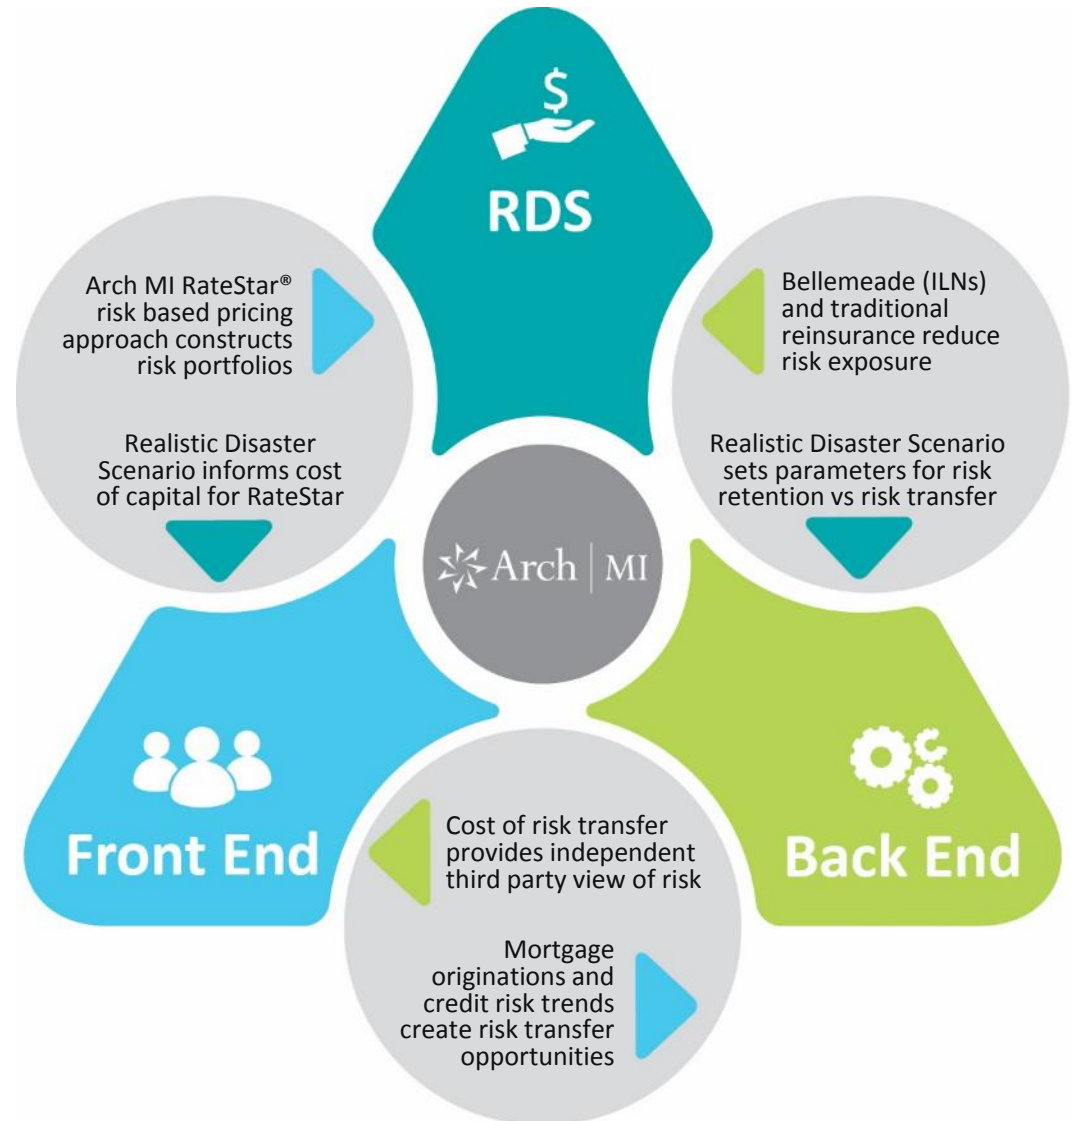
$

RDS

Arch MI RateStar® risk based pricing approach constructs risk portfolios

Bellemeade (ILNs) and traditional reinsurance reduce risk exposure

Realistic Disaster Scenario informs cost of capital for RateStar

Realistic Disaster Scenario sets parameters for risk retention vs risk transfer

Arch | MI

Front End

Back End

Cost of risk transfer provides independent third party view of risk

Mortgage originations and credit risk trends create risk transfer opportunities